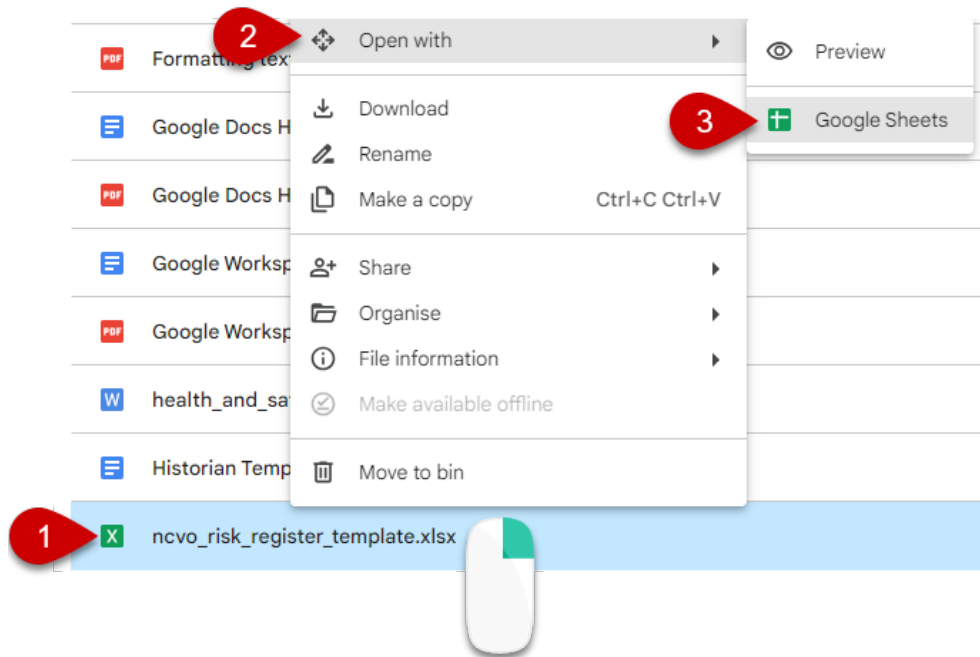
PDF Formatting tex
Google Docs H
PDF Google Docs H
Google Worksp
PDF Google Worksp
W health_and_sa
Historian Temp
1
X ncvo_risk_register_template.xlsx

2
Open with
Download
Rename
Make a copy Ctrl+C Ctrl+V
Share
Organise
File information
Make available offline
Move to bin

Preview
3
Google Sheets